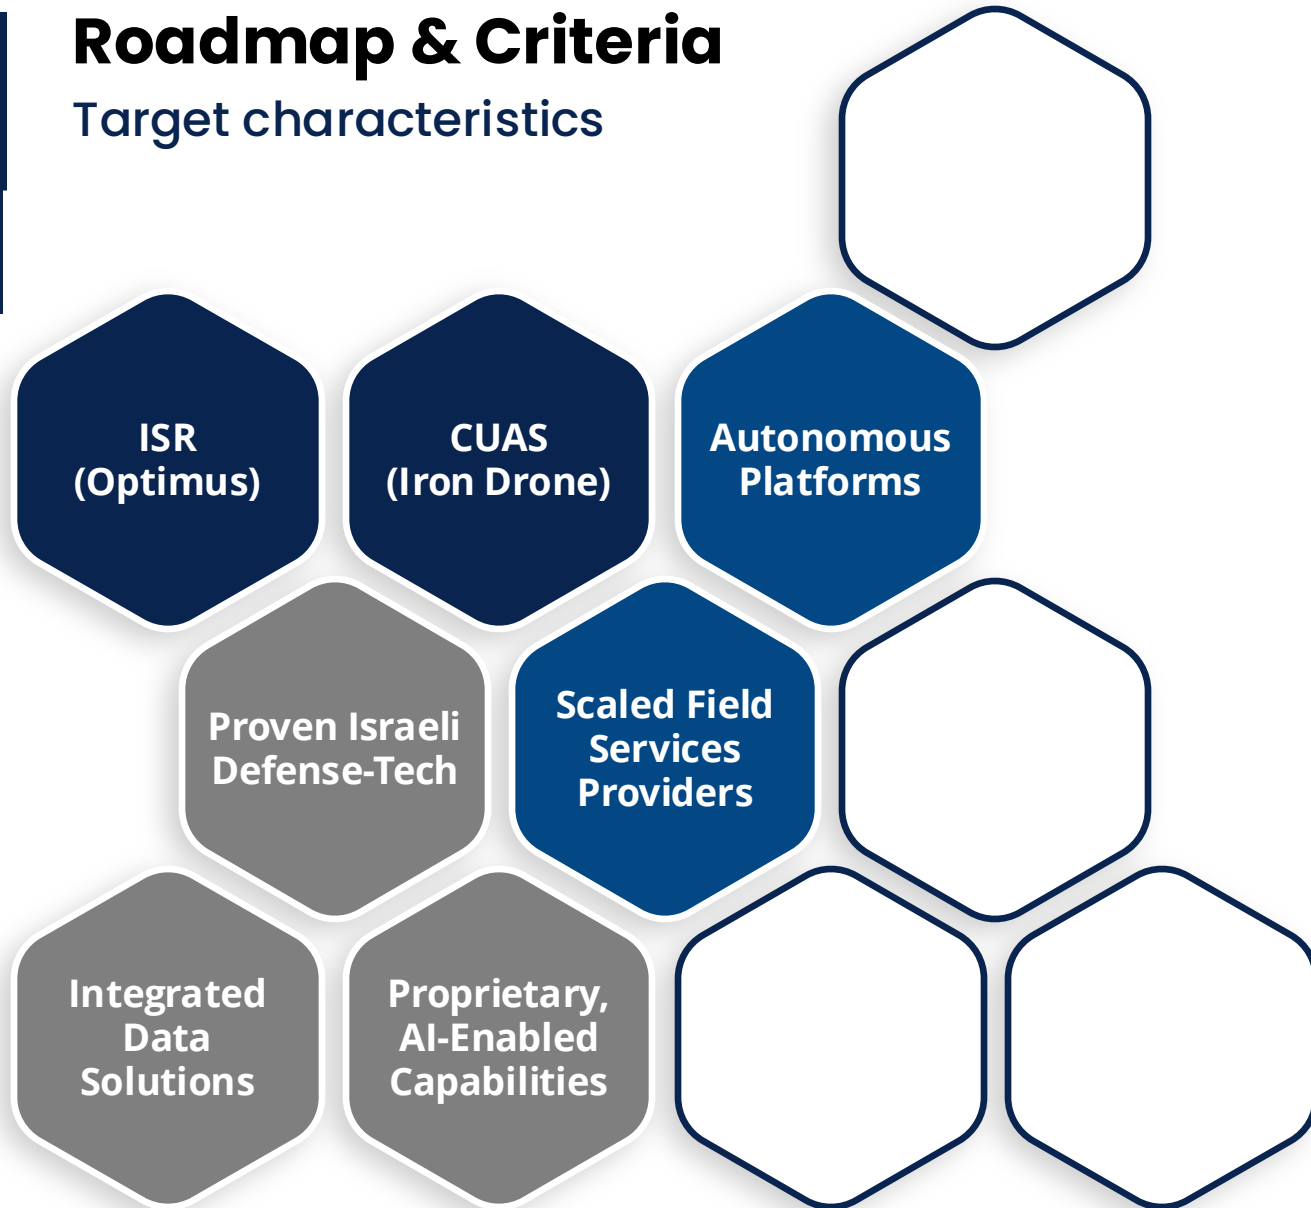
Roadmap & Criteria
Target characteristics

ISR (Optimus)

CUAS (Iron Drone)

Autonomous Platforms

Proven Israeli Defense-Tech

Scaled Field Services Providers

Integrated Data Solutions

Proprietary, AI-Enabled Capabilities